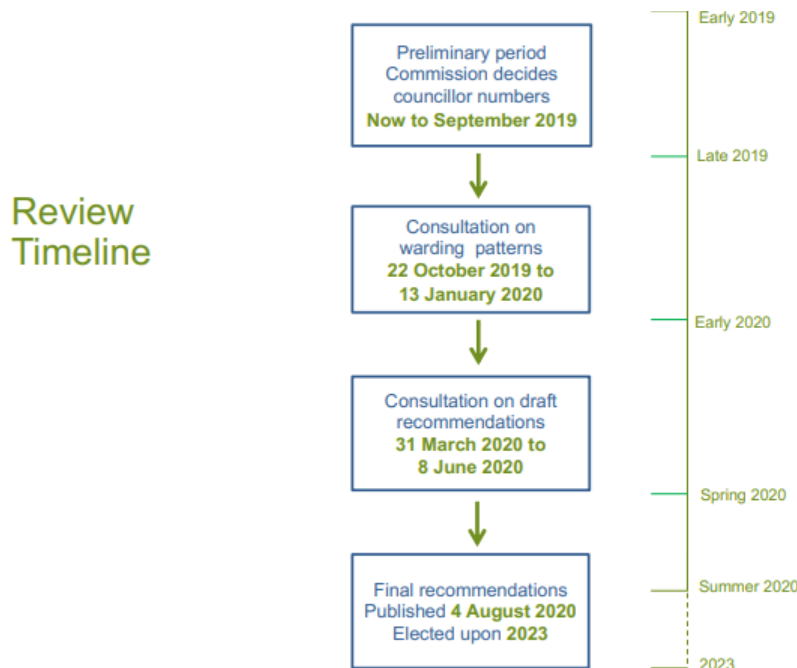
Review Timeline

Preliminary period
Commission decides councillor numbers
Now to September 2019

Consultation on warding patterns
22 October 2019 to 13 January 2020

Consultation on draft recommendations
31 March 2020 to 8 June 2020

Final recommendations
Published 4 August 2020
Elected upon 2023

Early 2019
Late 2019
Early 2020
Spring 2020
Summer 2020
2023